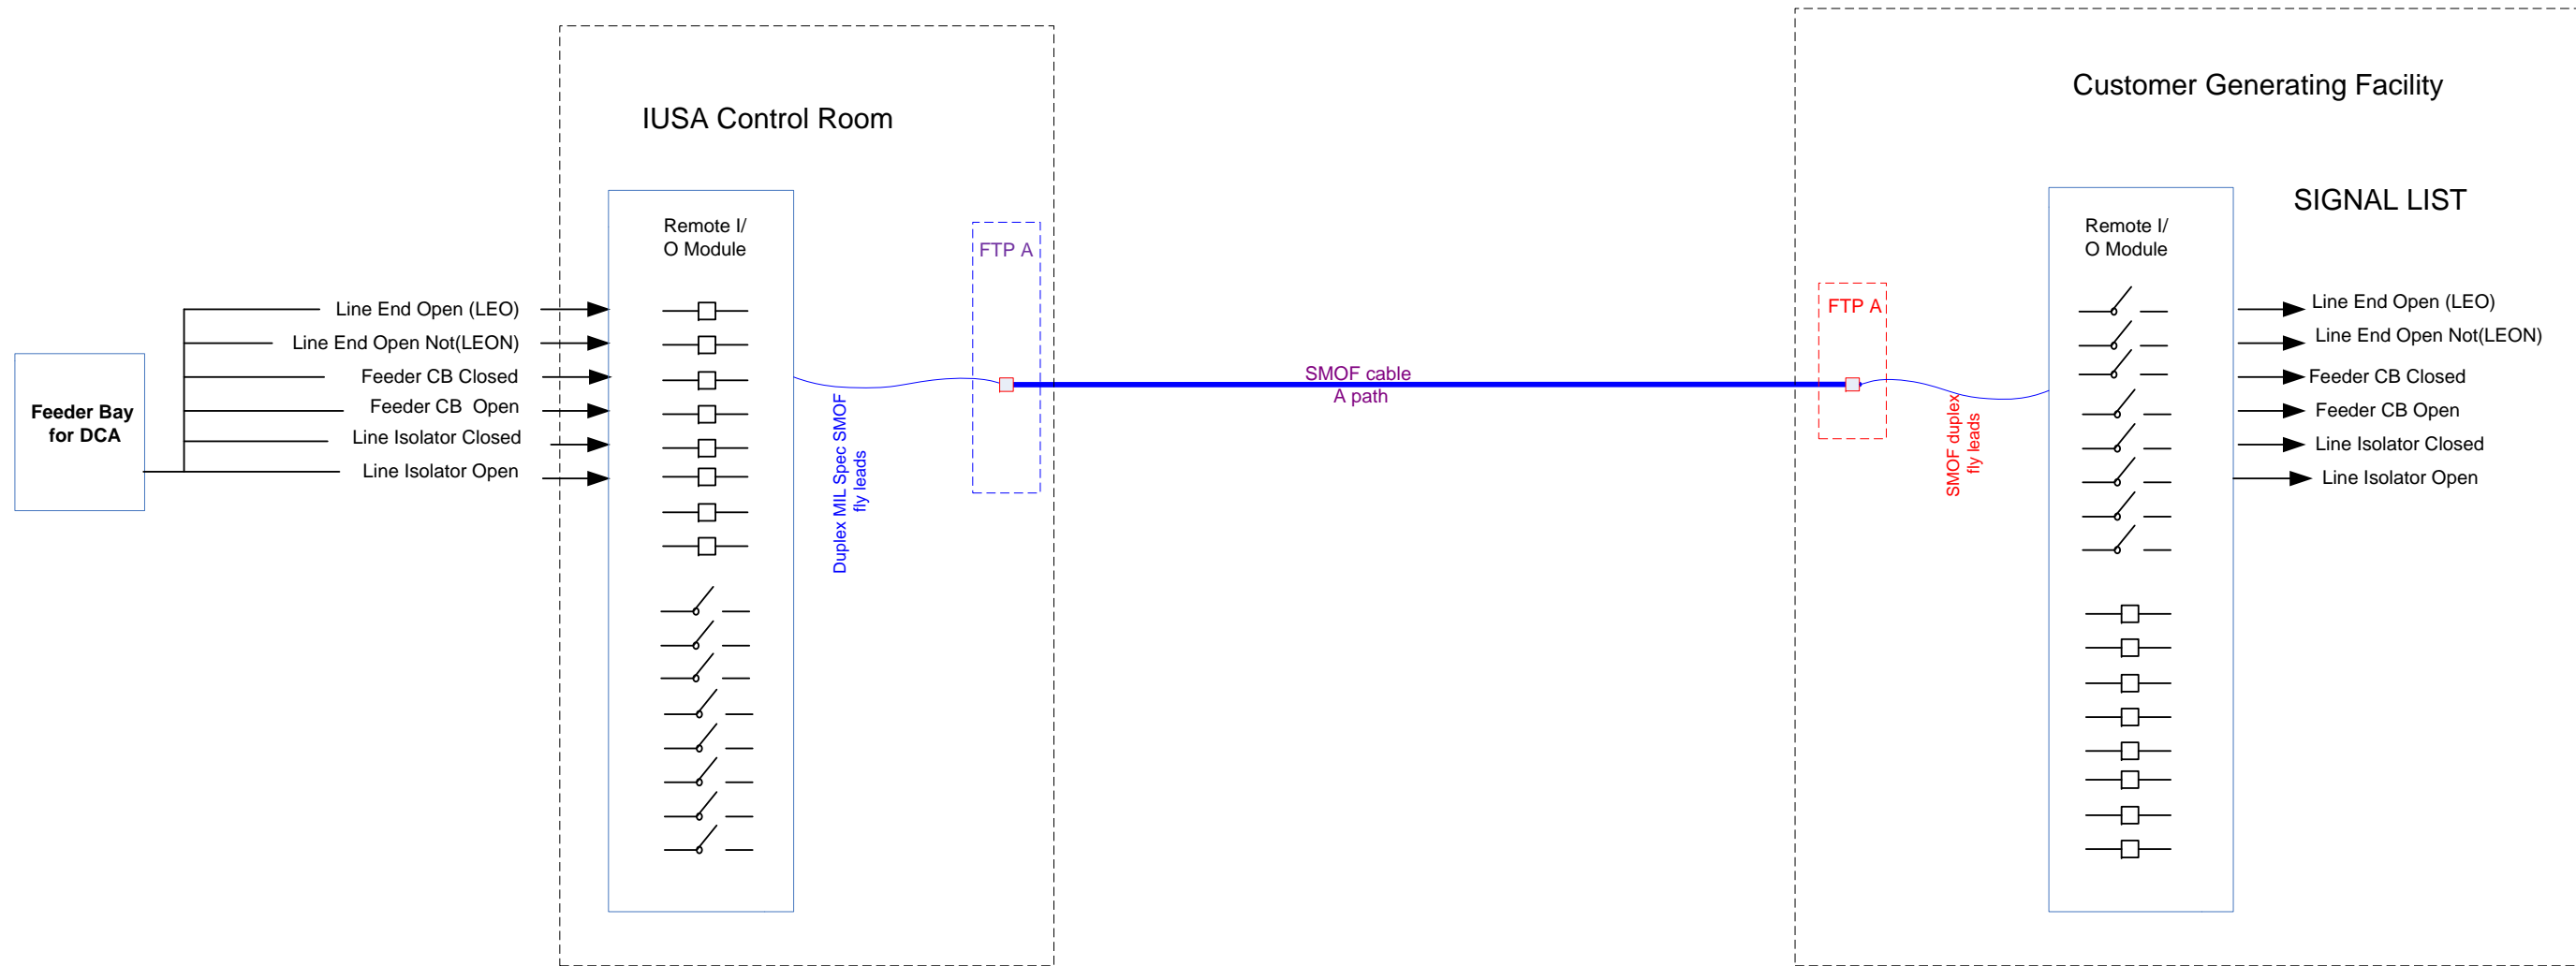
IUSA Control Room

Customer Generating Facility

SIGNAL LIST

Feeder Bay for DCA

Line End Open (LEO)
Line End Open Not(LEON)
Feeder CB Closed
Feeder CB Open
Line Isolator Closed
Line Isolator Open

Remote I/ O Module

FTP A

Duplex MIL Spec SMOF fly leads

SMOF cable A path

FTP A

SMOF duplex fly leads

Remote I/ O Module

Line End Open (LEO)
Line End Open Not(LEON)
Feeder CB Closed
Feeder CB Open
Line Isolator Closed
Line Isolator Open